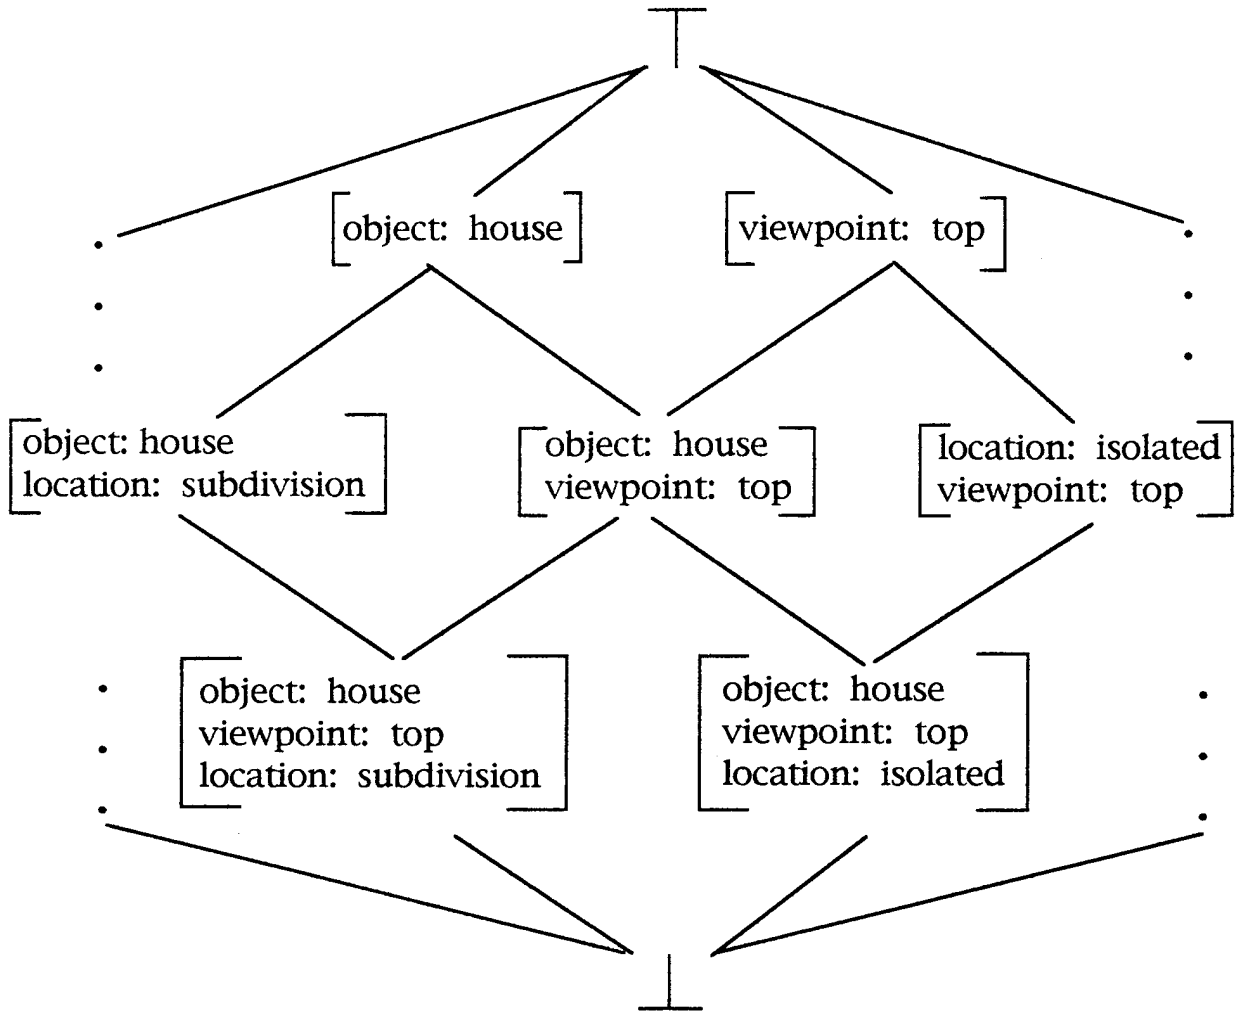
$\top$

.
.
.

[object: house]

[viewpoint: top]

.
.
.

[object: house
location: subdivision]

[object: house
viewpoint: top]

[location: isolated
viewpoint: top]

.
.
.

[object: house
viewpoint: top
location: subdivision]

[object: house
viewpoint: top
location: isolated]

.
.
.

$\bot$